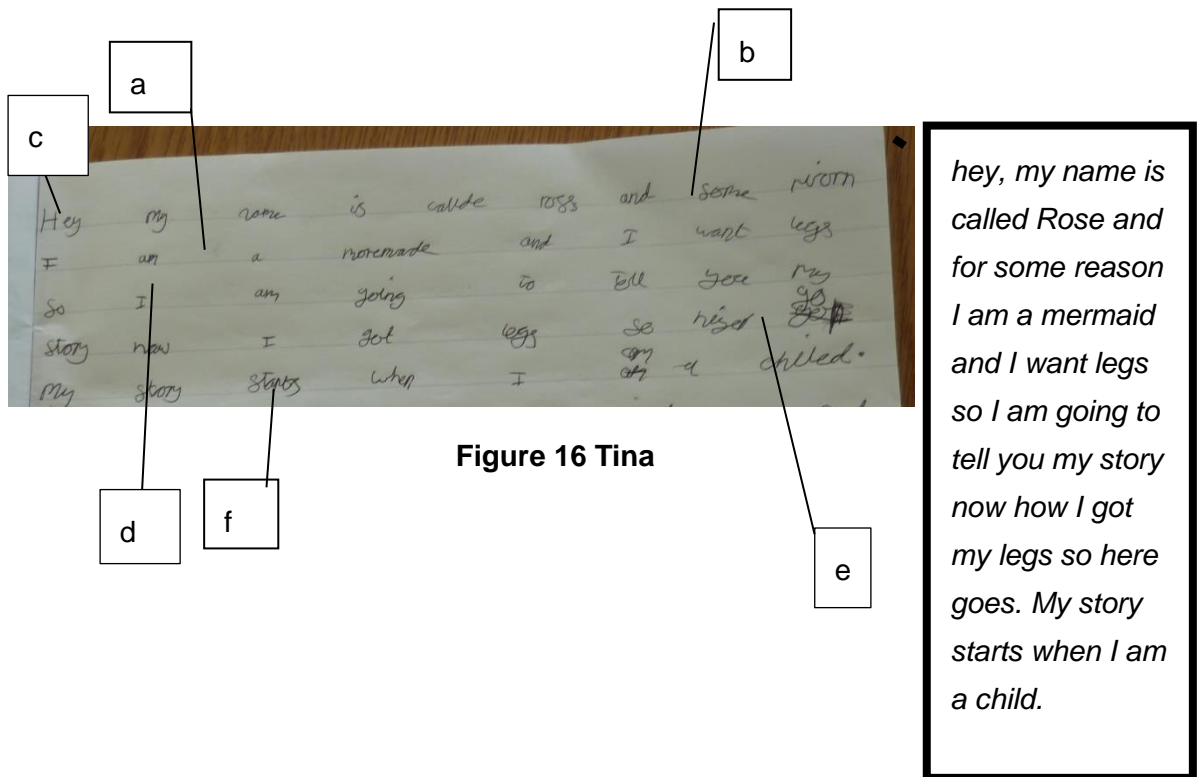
a

b

c

Hey my name is callde roses and some riom
I am a moremade and I want legs
So I am going to tell yere my
story now I got legs so hier go
My story starts when I am a childed.

d

f

Figure 16 Tina

e

hey, my name is called Rose and for some reason I am a mermaid and I want legs so I am going to tell you my story now how I got my legs so here goes. My story starts when I am a child.